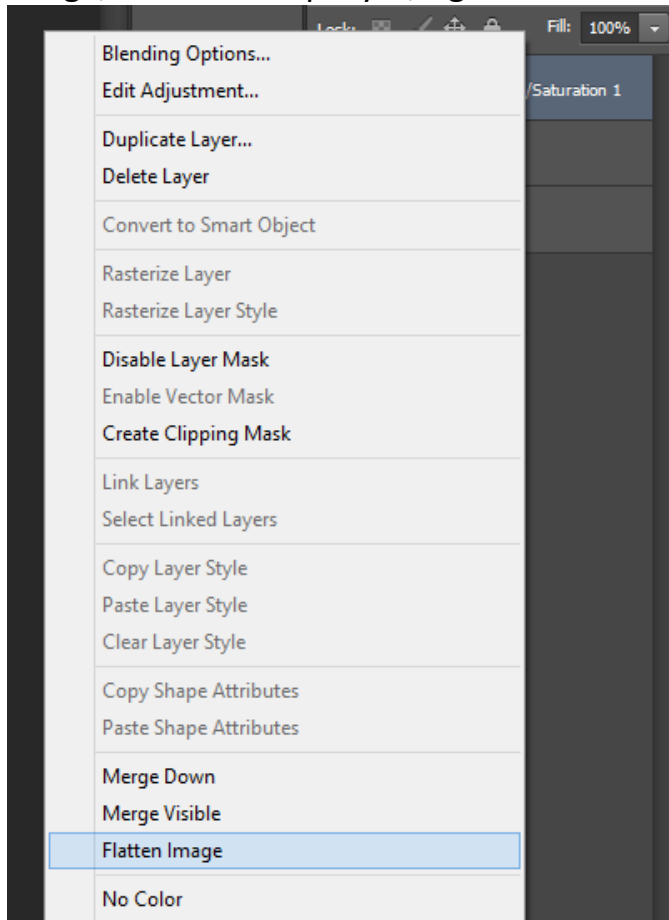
Lock: Fill: 100%

/Saturation 1

Blending Options...
Edit Adjustment...

Duplicate Layer...
Delete Layer

Convert to Smart Object

Rasterize Layer
Rasterize Layer Style

Disable Layer Mask
Enable Vector Mask
Create Clipping Mask

Link Layers
Select Linked Layers

Copy Layer Style
Paste Layer Style
Clear Layer Style

Copy Shape Attributes
Paste Shape Attributes

Merge Down
Merge Visible
Flatten Image

No Color